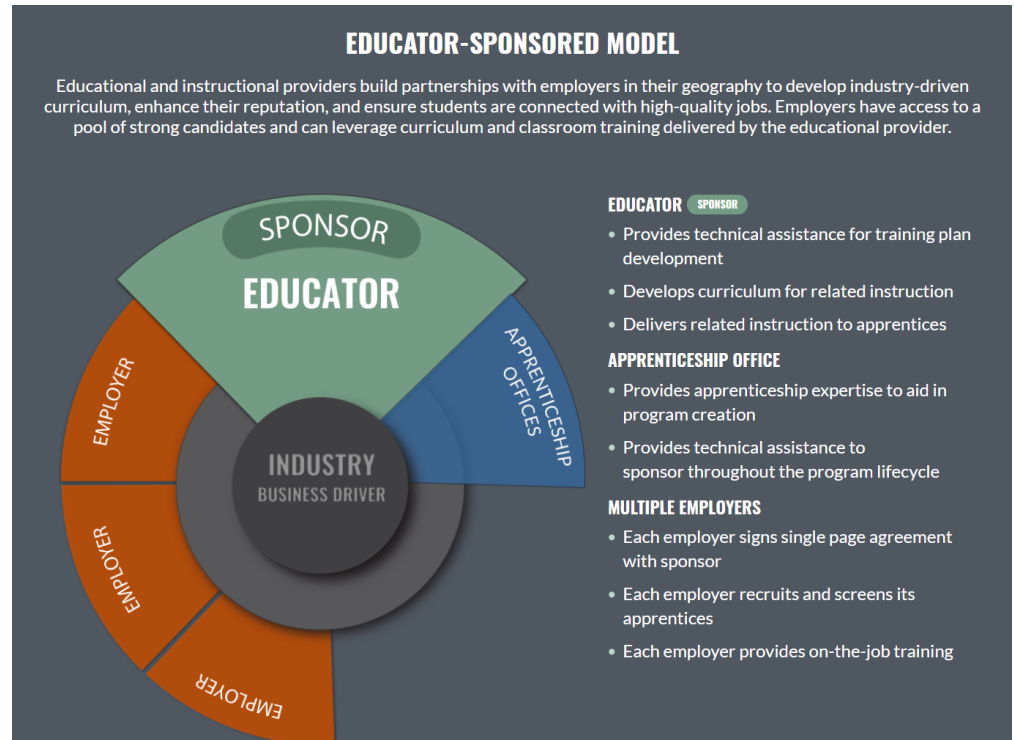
EDUCATOR-SPONSORED MODEL

Educational and instructional providers build partnerships with employers in their geography to develop industry-driven curriculum, enhance their reputation, and ensure students are connected with high-quality jobs. Employers have access to a pool of strong candidates and can leverage curriculum and classroom training delivered by the educational provider.

SPONSOR
EDUCATOR
APPRENTICESHIP OFFICES
EMPLOYER
EMPLOYER
EMPLOYER
INDUSTRY
BUSINESS DRIVER

EDUCATOR SPONSOR
• Provides technical assistance for training plan development
• Develops curriculum for related instruction
• Delivers related instruction to apprentices

APPRENTICESHIP OFFICE
• Provides apprenticeship expertise to aid in program creation
• Provides technical assistance to sponsor throughout the program lifecycle

MULTIPLE EMPLOYERS
• Each employer signs single page agreement with sponsor
• Each employer recruits and screens its apprentices
• Each employer provides on-the-job training